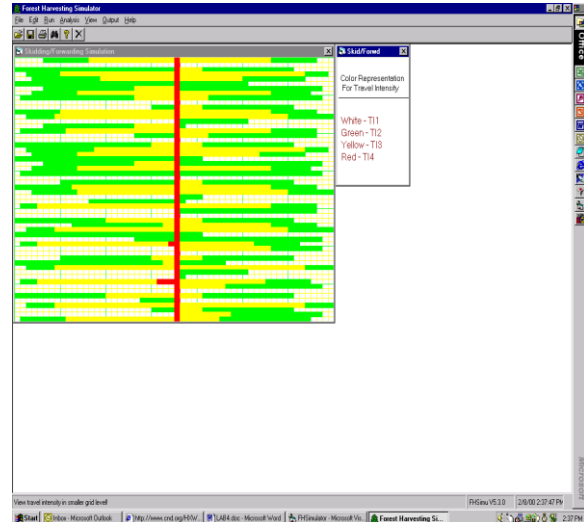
Forest Harvesting Simulator

File Edit Run Analysis View Output Help

Skidding/Forwarding Simulation

Skid/Forwd

Color Representation For Travel Intensity

White - TI1
Green - TI2
Yellow - TI3
Red - TI4

Office

View travel intensity in smaller grid level!

FHSimu V5.3.0

2/6/00 2:37:47 PM

Start | Inbox - Microsoft Outlook | http://www.cnd.org/MXW... | LAB4.doc - Microsoft Word | FHSimulator - Microsoft Vis... | Forest Harvesting Si...

2:37 PM